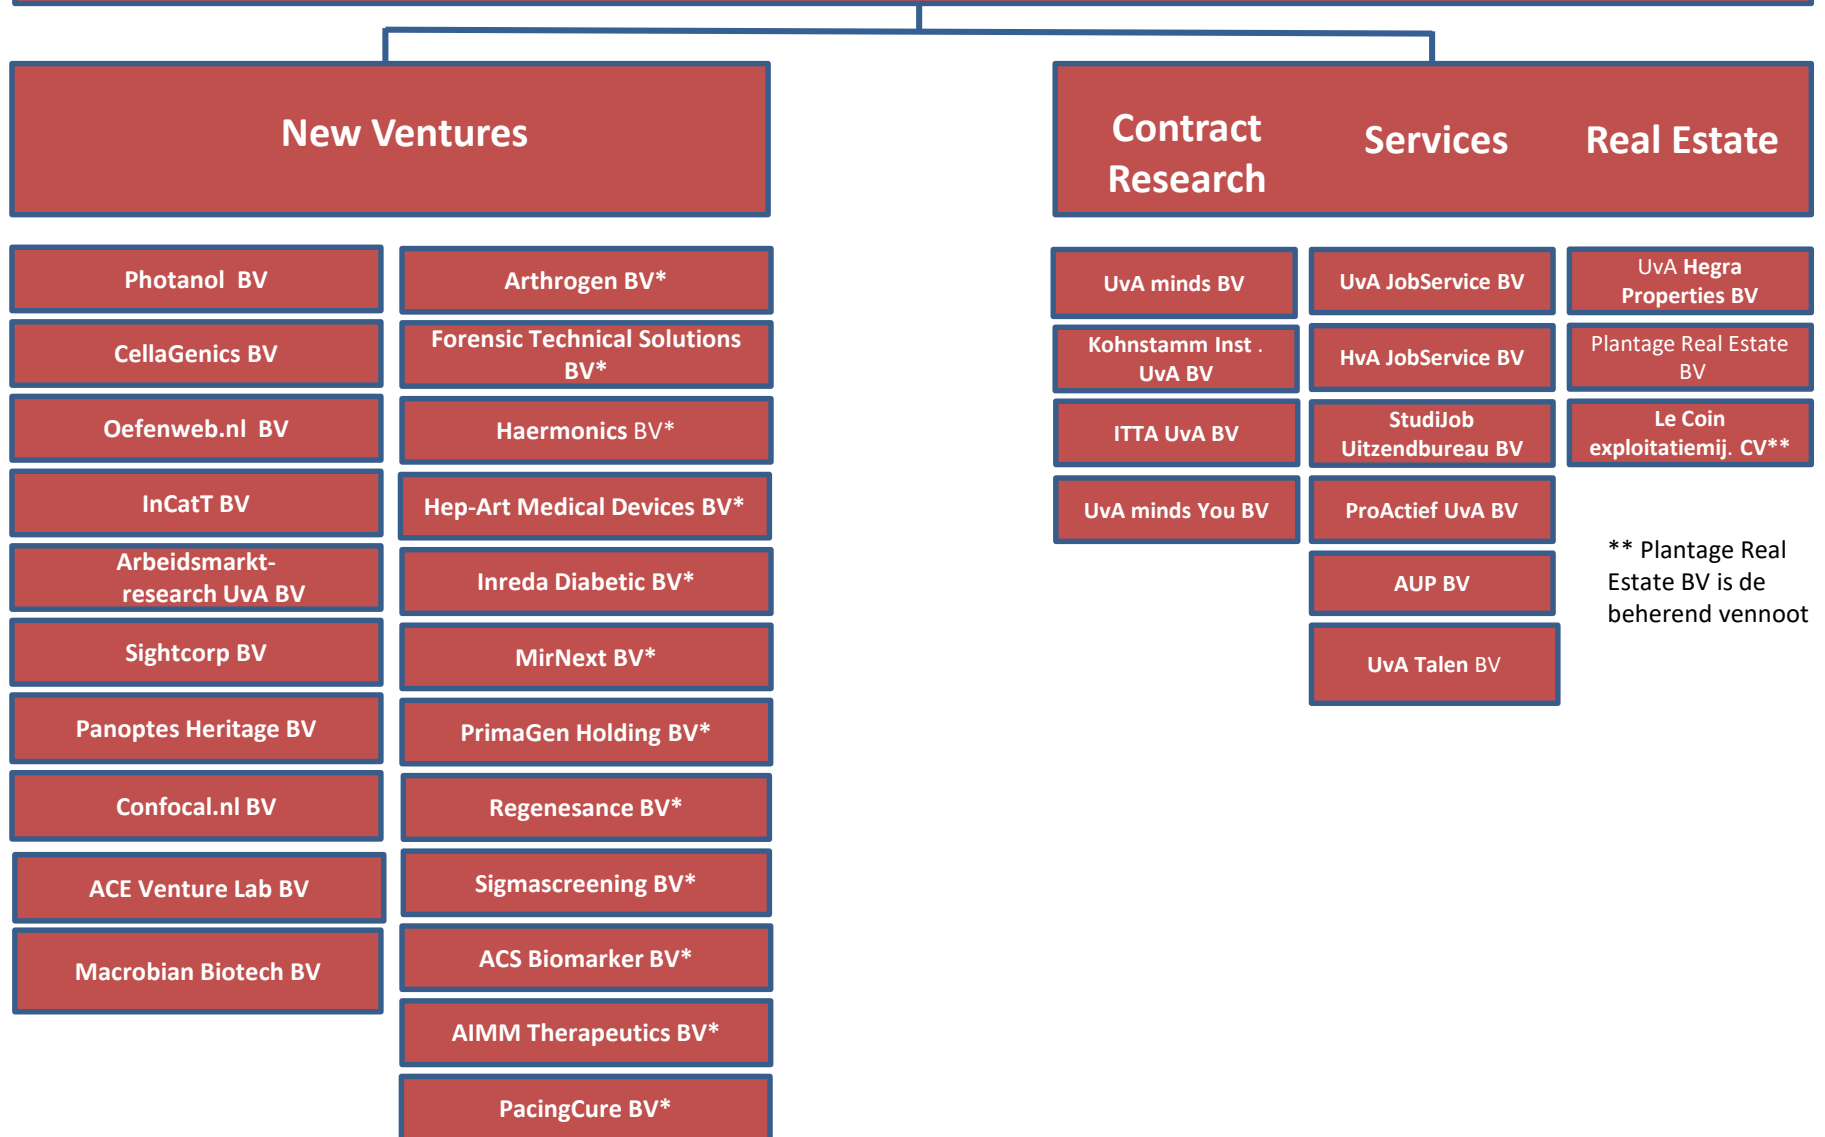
New Ventures

Contract Research

Services

Real Estate

Photanol BV

CellaGenics BV

Oefenweb.nl BV

InCatT BV

Arbeidsmarkt-research UvA BV

Sightcorp BV

Panoptes Heritage BV

Confocal.nl BV

ACE Venture Lab BV

Macrobian Biotech BV

Arthrogen BV*

Forensic Technical Solutions BV*

Haermonics BV*

Hep-Art Medical Devices BV*

Inreda Diabetic BV*

MirNext BV*

PrimaGen Holding BV*

Regenesance BV*

Sigmascreening BV*

ACS Biomarker BV*

AIMM Therapeutics BV*

PacingCure BV*

UvA minds BV

Kohnstamm Inst . UvA BV

ITTA UvA BV

UvA minds You BV

UvA JobService BV

HvA JobService BV

StudiJob Uitzendbureau BV

ProActief UvA BV

AUP BV

UvA Talen BV

UvA Hegra Properties BV

Plantage Real Estate BV

Le Coin exploitatiemij. CV**

** Plantage Real Estate BV is de beherend vennoot